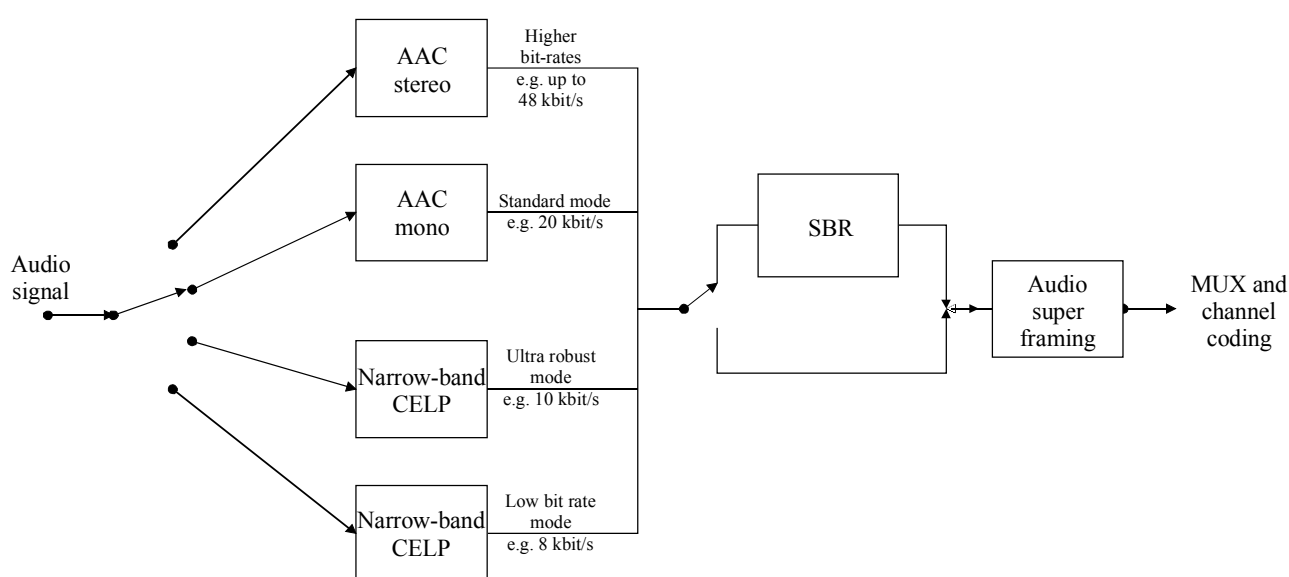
Audio signal

AAC stereo

Higher bit-rates e.g. up to 48 kbit/s

AAC mono

Standard mode e.g. 20 kbit/s

Narrow-band CELP

Ultra robust mode e.g. 10 kbit/s

Narrow-band CELP

Low bit rate mode e.g. 8 kbit/s

SBR

Audio super framing

MUX and channel coding